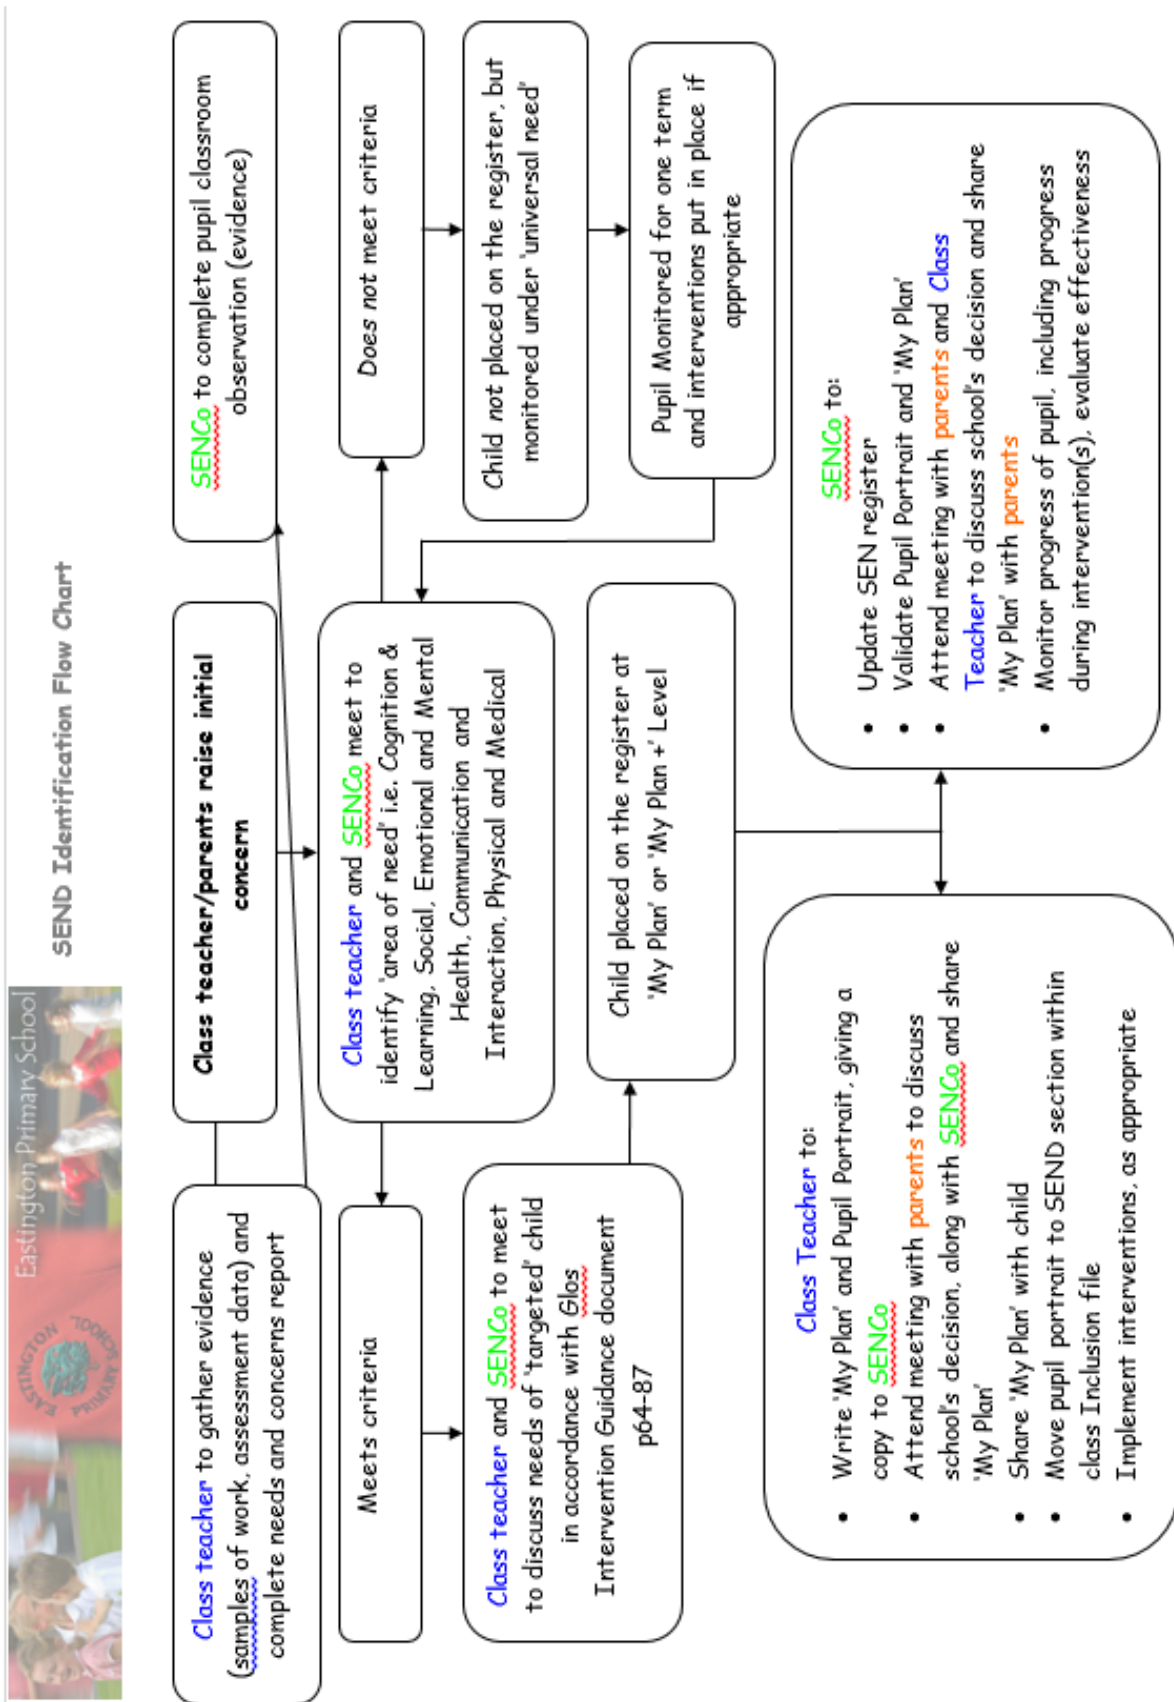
Eastington Primary School

EASTINGTON PRIMARY SCHOOL

SEND Identification Flow Chart

Class teacher/parents raise initial concern

Class teacher to gather evidence (samples of work, assessment data) and complete needs and concerns report

SENCo to complete pupil classroom observation (evidence)

Class teacher and SENCo meet to identify 'area of need' i.e. Cognition & Learning, Social, Emotional and Mental Health, Communication and Interaction, Physical and Medical

Does not meet criteria

Child not placed on the register, but monitored under 'universal need'

Pupil Monitored for one term and interventions put in place if appropriate

Meets criteria

Class teacher and SENCo to meet to discuss needs of 'targeted' child in accordance with Glos Intervention Guidance document p64-87

Child placed on the register at 'My Plan' or 'My Plan +' Level

SENCo to:
• Update SEN register
• Validate Pupil Portrait and 'My Plan'
• Attend meeting with parents and Class Teacher to discuss school's decision and share 'My Plan' with parents
• Monitor progress of pupil, including progress during intervention(s), evaluate effectiveness

Class Teacher to:
• Write 'My Plan' and Pupil Portrait, giving a copy to SENCo
• Attend meeting with parents to discuss school's decision, along with SENCo and share 'My Plan'
• Share 'My Plan' with child
• Move pupil portrait to SEND section within class Inclusion file
• Implement interventions, as appropriate